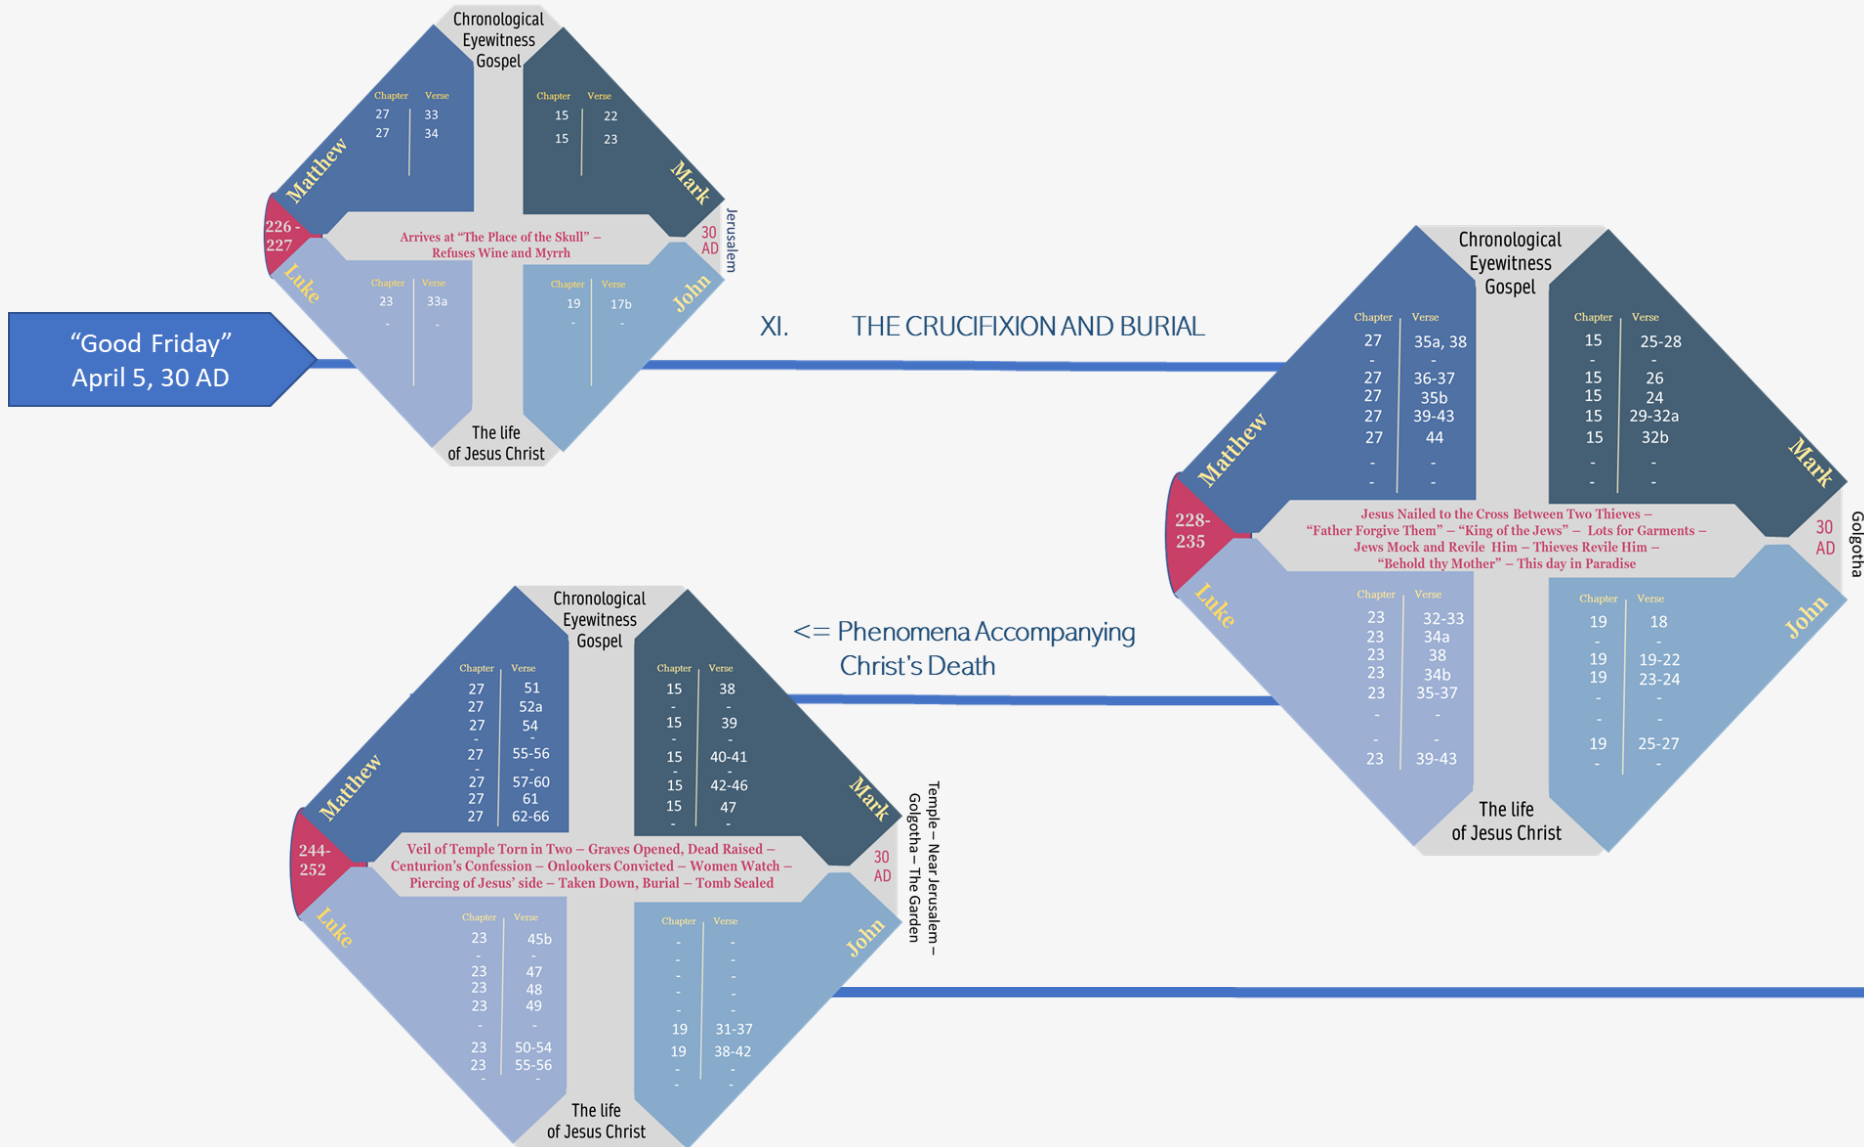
Chronological Eyewitness Gospel

Matthew
| Chapter | Verse |
|---|---|
| 27 | 33 |
| 27 | 34 |

Mark
| Chapter | Verse |
|---|---|
| 15 | 22 |
| 15 | 23 |

226 - 227

Arrives at "The Place of the Skull" – Refuses Wine and Myrrh

30 AD

Jerusalem

Luke
| Chapter | Verse |
|---|---|
| 23 | 33a |
| - | - |

John
| Chapter | Verse |
|---|---|
| 19 | 17b |
| - | - |

The life of Jesus Christ

"Good Friday" April 5, 30 AD

XI. THE CRUCIFIXION AND BURIAL

Chronological Eyewitness Gospel

Matthew
| Chapter | Verse |
|---|---|
| 27 | 35a, 38 |
| - | - |
| 27 | 36-37 |
| 27 | 35b |
| 27 | 39-43 |
| 27 | 44 |
| - | - |
| - | - |

Mark
| Chapter | Verse |
|---|---|
| 15 | 25-28 |
| - | - |
| 15 | 26 |
| 15 | 24 |
| 15 | 29-32a |
| 15 | 32b |
| - | - |
| - | - |

228-235

Jesus Nailed to the Cross Between Two Thieves – "Father Forgive Them" – "King of the Jews" – Lots for Garments – Jews Mock and Revile Him – Thieves Revile Him – "Behold thy Mother" – This day in Paradise

30 AD

Golgotha

Luke
| Chapter | Verse |
|---|---|
| 23 | 32-33 |
| 23 | 34a |
| 23 | 38 |
| 23 | 34b |
| 23 | 35-37 |
| - | - |
| - | - |
| 23 | 39-43 |

John
| Chapter | Verse |
|---|---|
| 19 | 18 |
| - | - |
| 19 | 19-22 |
| 19 | 23-24 |
| - | - |
| - | - |
| 19 | 25-27 |
| - | - |

The life of Jesus Christ

<= Phenomena Accompanying Christ's Death

Chronological Eyewitness Gospel

Matthew
| Chapter | Verse |
|---|---|
| 27 | 51 |
| 27 | 52a |
| 27 | 54 |
| - | - |
| 27 | 55-56 |
| - | - |
| 27 | 57-60 |
| 27 | 61 |
| 27 | 62-66 |

Mark
| Chapter | Verse |
|---|---|
| 15 | 38 |
| - | - |
| 15 | 39 |
| - | - |
| 15 | 40-41 |
| - | - |
| 15 | 42-46 |
| 15 | 47 |
| - | - |

244-252

Veil of Temple Torn in Two – Graves Opened, Dead Raised – Centurion's Confession – Onlookers Convicted – Women Watch – Piercing of Jesus' side – Taken Down, Burial – Tomb Sealed

30 AD

Temple – Near Jerusalem – Golgotha – The Garden

Luke
| Chapter | Verse |
|---|---|
| 23 | 45b |
| - | - |
| 23 | 47 |
| 23 | 48 |
| 23 | 49 |
| - | - |
| 23 | 50-54 |
| 23 | 55-56 |
| - | - |

John
| Chapter | Verse |
|---|---|
| - | - |
| - | - |
| - | - |
| - | - |
| - | - |
| 19 | 31-37 |
| 19 | 38-42 |
| - | - |
| - | - |

The life of Jesus Christ